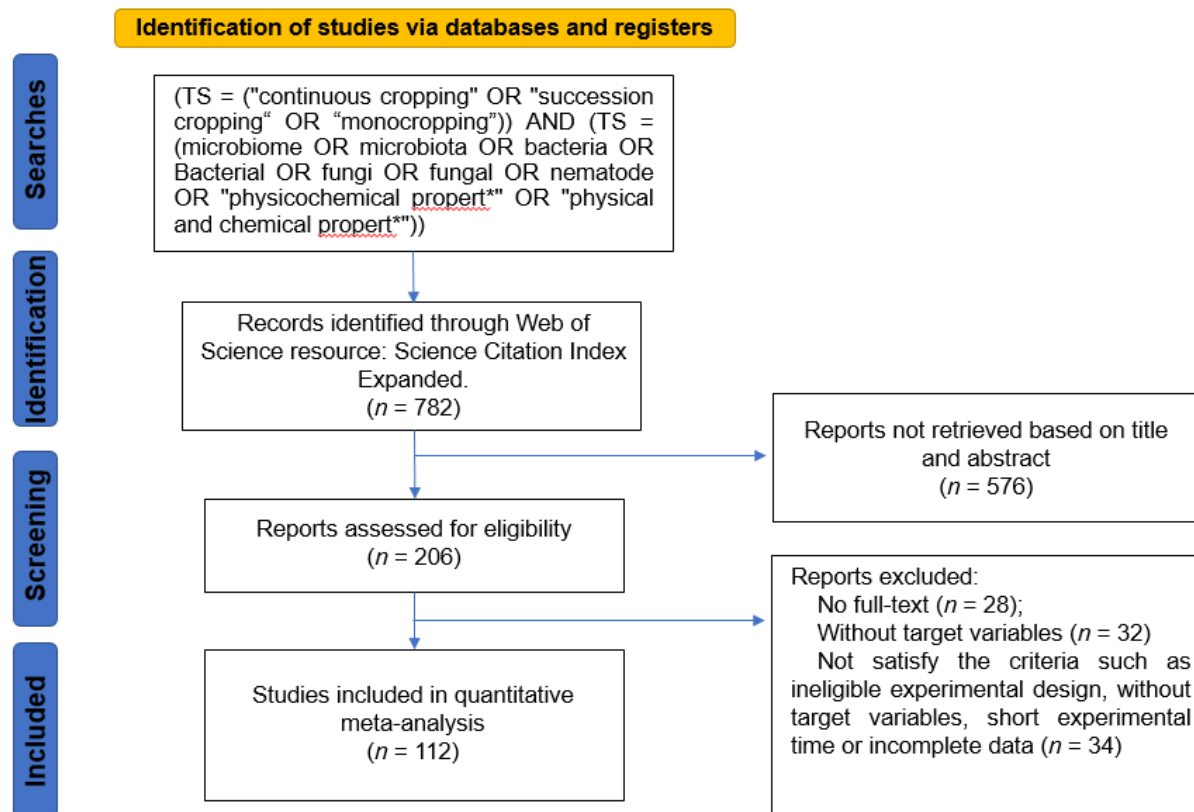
Identification of studies via databases and registers

Searches

(TS = ("continuous cropping" OR "succession cropping" OR "monocropping")) AND (TS = (microbiome OR microbiota OR bacteria OR Bacterial OR fungi OR fungal OR nematode OR "physicochemical propert*" OR "physical and chemical propert*"))

Identification

Records identified through Web of Science resource: Science Citation Index Expanded.
($n$ = 782)

Screening

Reports not retrieved based on title and abstract
($n$ = 576)

Reports assessed for eligibility
($n$ = 206)

Reports excluded:
No full-text ($n$ = 28);
Without target variables ($n$ = 32)
Not satisfy the criteria such as ineligible experimental design, without target variables, short experimental time or incomplete data ($n$ = 34)

Included

Studies included in quantitative meta-analysis
($n$ = 112)